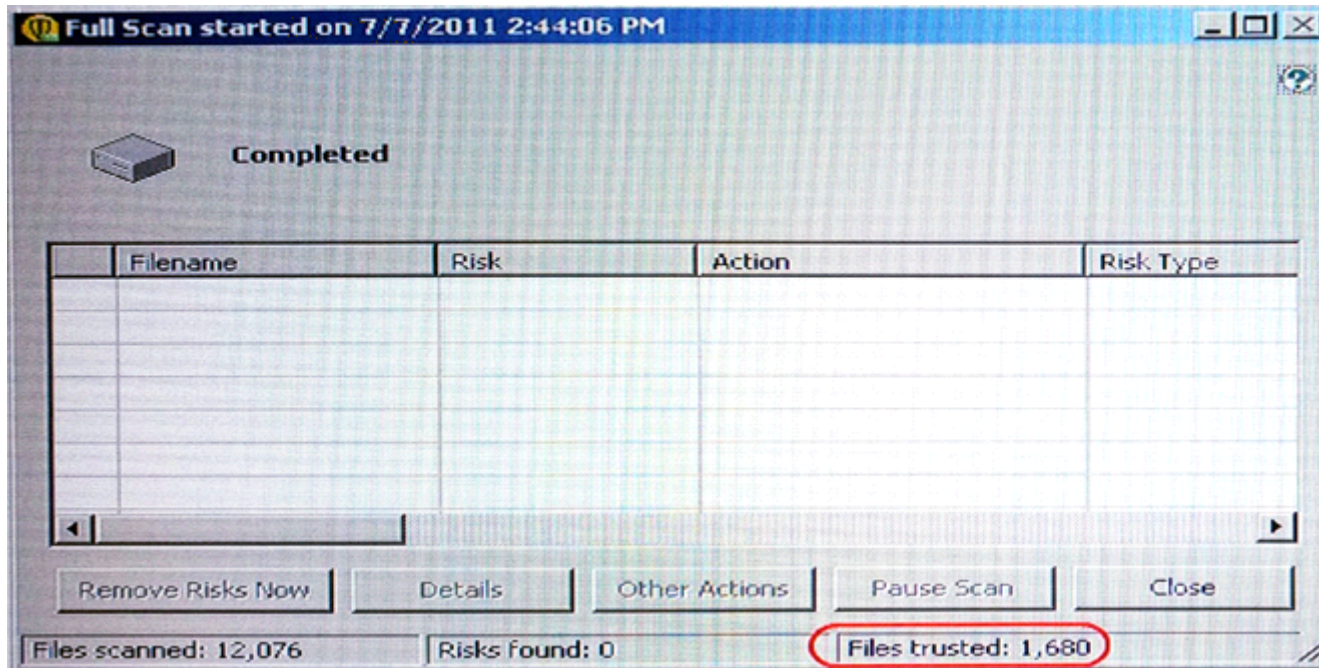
Full Scan started on 7/7/2011 2:44:06 PM

Completed

| | Filename | Risk | Action | Risk Type |
|---|---|---|---|---|
| | | | | |

Remove Risks Now | Details | Other Actions | Pause Scan | Close

Files scanned: 12,076 | Risks found: 0 | Files trusted: 1,680